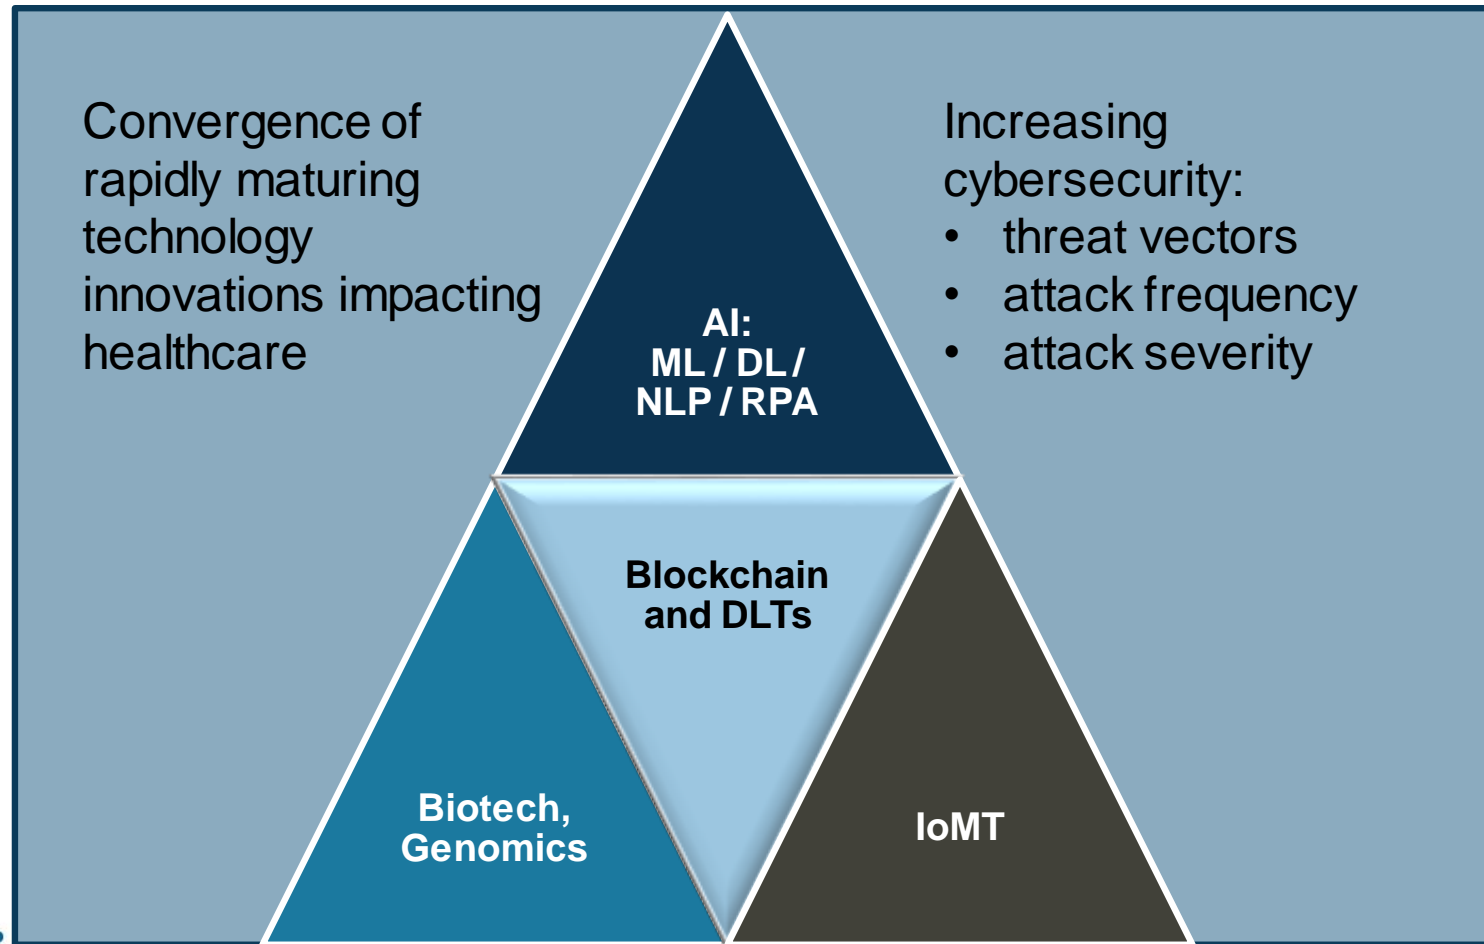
Convergence of rapidly maturing technology innovations impacting healthcare

AI:
ML / DL /
NLP / RPA

Increasing cybersecurity:
• threat vectors
• attack frequency
• attack severity

Blockchain and DLTs

Biotech, Genomics

IoMT